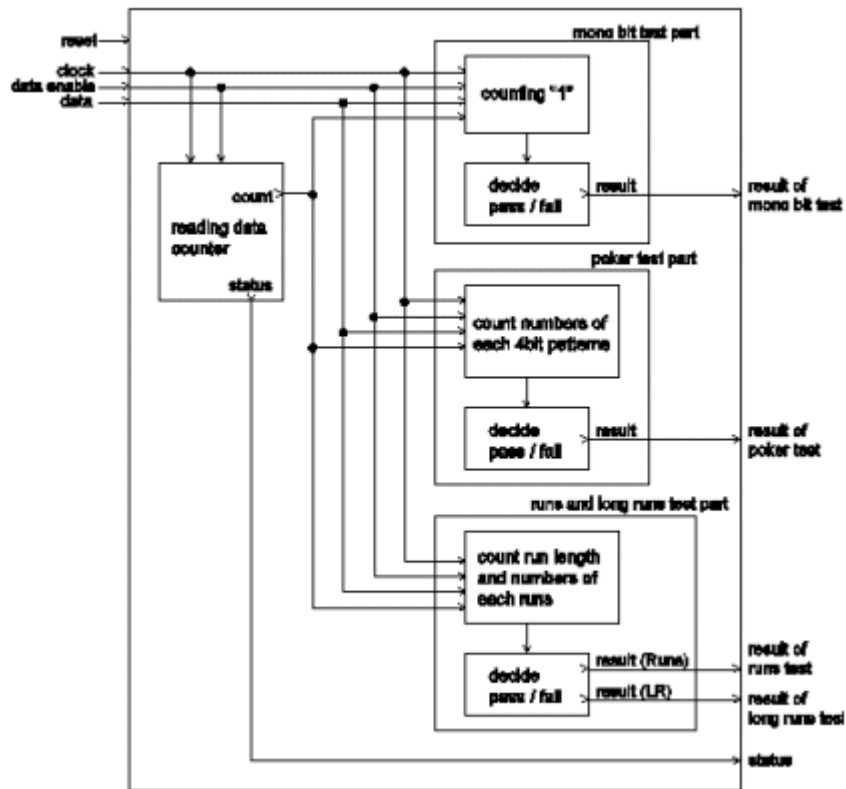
reset
clock
data enable
data

mono bit test part
counting "1"
decide pass / fail
result
result of mono bit test

count
reading data counter
status

poker test part
count numbers of each 4bit patterns
decide pass / fail
result
result of poker test

runs and long runs test part
count run length and numbers of each runs
decide pass / fail
result (Runs)
result (LR)
result of runs test
result of long runs test

status